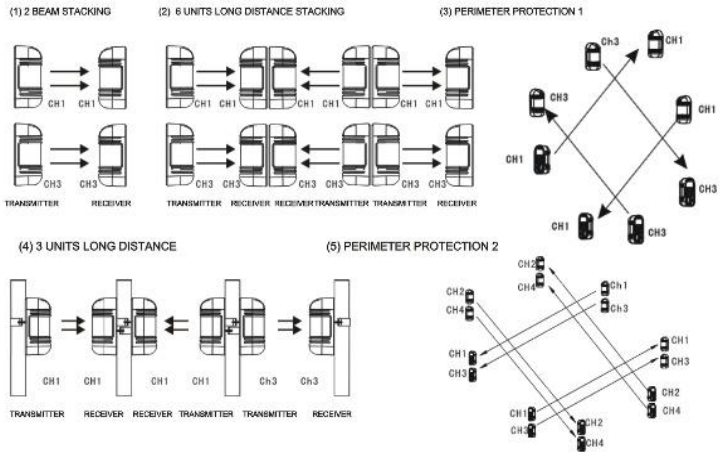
(1) 2 BEAM STACKING

CH1 CH1

CH3 CH3

TRANSMITTER RECEIVER

(2) 6 UNITS LONG DISTANCE STACKING

CH1 CH1 CH1

CH3 CH3 CH3

TRANSMITTER RECEIVER RECEIVER TRANSMITTER TRANSMITTER RECEIVER

(3) PERIMETER PROTECTION 1

CH3 CH1

CH3 CH1

CH1 CH3

CH1 CH3

(4) 3 UNITS LONG DISTANCE

CH1 CH1 CH1 CH1 Ch3 Ch3

TRANSMITTER RECEIVER RECEIVER TRANSMITTER TRANSMITTER RECEIVER

(5) PERIMETER PROTECTION 2

CH2 CH4 Ch1 Ch3

CH2 CH4

CH1 CH3

CH1 CH3

CH2 CH4

CH1 CH3 CH2 CH4